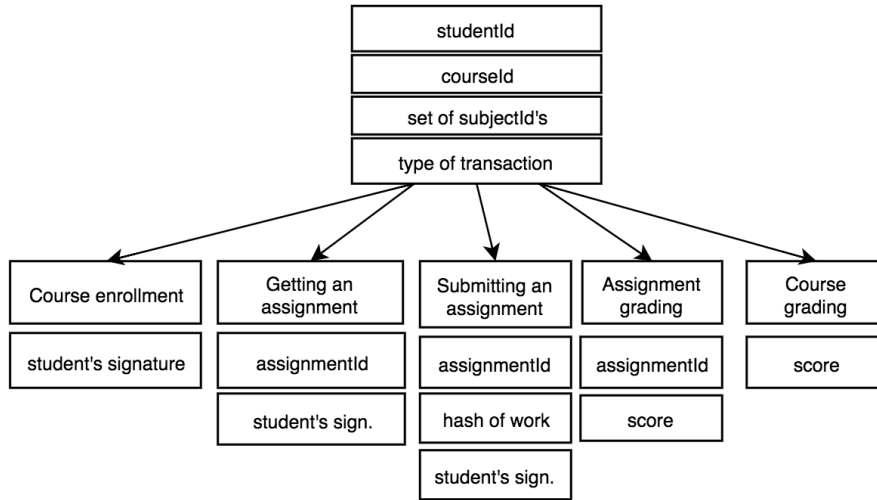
studentId

courseId

set of subjectId's

type of transaction

Course enrollment

student's signature

Getting an assignment

assignmentId

student's sign.

Submitting an assignment

assignmentId

hash of work

student's sign.

Assignment grading

assignmentId

score

Course grading

score